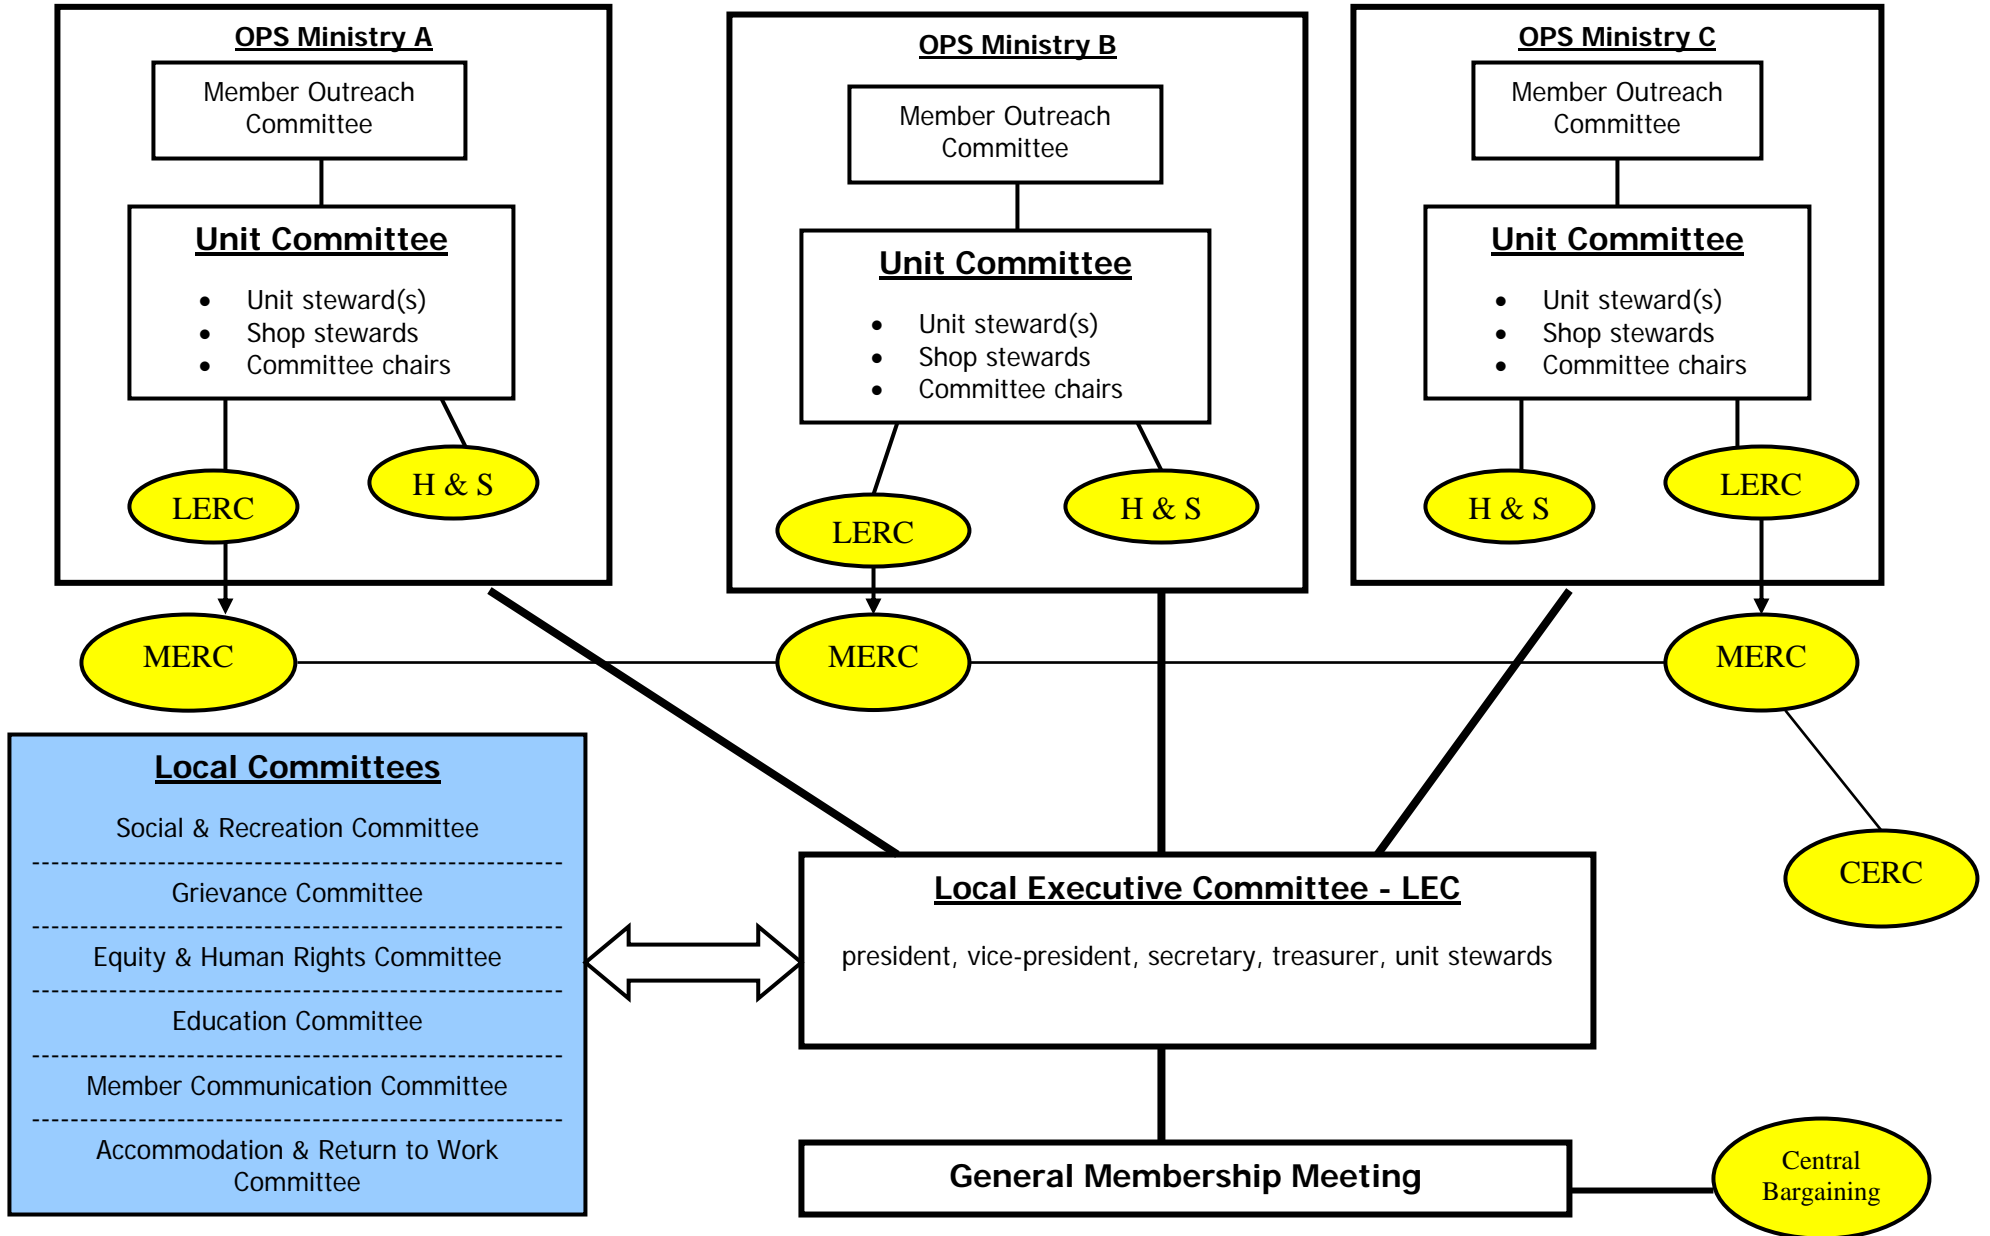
OPS Ministry A

Member Outreach Committee

Unit Committee

- Unit steward(s)
- Shop stewards
- Committee chairs

LERC

H & S

OPS Ministry B

Member Outreach Committee

Unit Committee

- Unit steward(s)
- Shop stewards
- Committee chairs

LERC

H & S

OPS Ministry C

Member Outreach Committee

Unit Committee

- Unit steward(s)
- Shop stewards
- Committee chairs

H & S

LERC

MERC

MERC

MERC

Local Committees

Social & Recreation Committee

Grievance Committee

Equity & Human Rights Committee

Education Committee

Member Communication Committee

Accommodation & Return to Work Committee

Local Executive Committee - LEC

president, vice-president, secretary, treasurer, unit stewards

CERC

General Membership Meeting

Central Bargaining